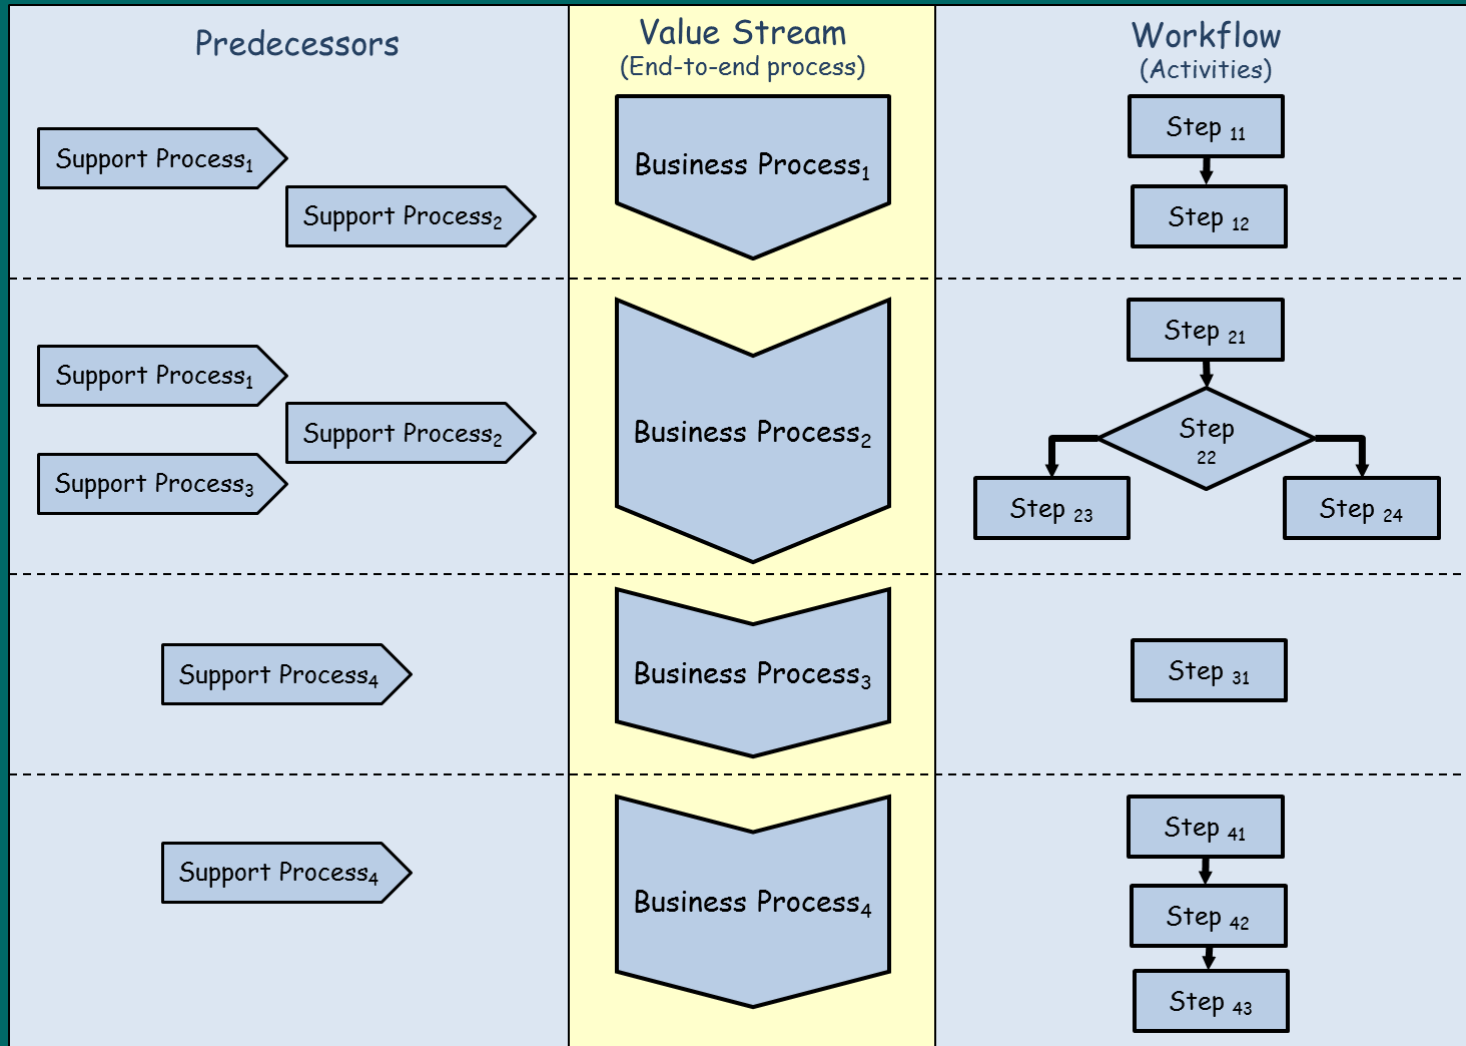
Predecessors

Value Stream
(End-to-end process)

Workflow
(Activities)

Support Process$_1$

Support Process$_2$

Business Process$_1$

Step $_{11}$

Step $_{12}$

Support Process$_1$

Support Process$_2$

Support Process$_3$

Business Process$_2$

Step $_{21}$

Step $_{22}$

Step $_{23}$

Step $_{24}$

Support Process$_4$

Business Process$_3$

Step $_{31}$

Support Process$_4$

Business Process$_4$

Step $_{41}$

Step $_{42}$

Step $_{43}$